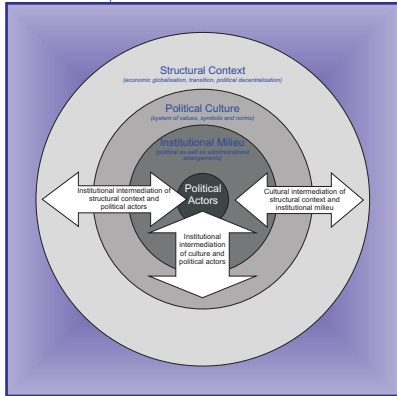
Structural Context
(economic globalisation, transition, political decentralisation)

Political Culture
(system of values, symbols and norms)

Institutional Milieu
(political as well as administrational arrangements)

Political Actors

Institutional intermediation of structural context and political actors

Cultural intermediation of structural context and institutional milieu

Institutional intermediation of culture and political actors